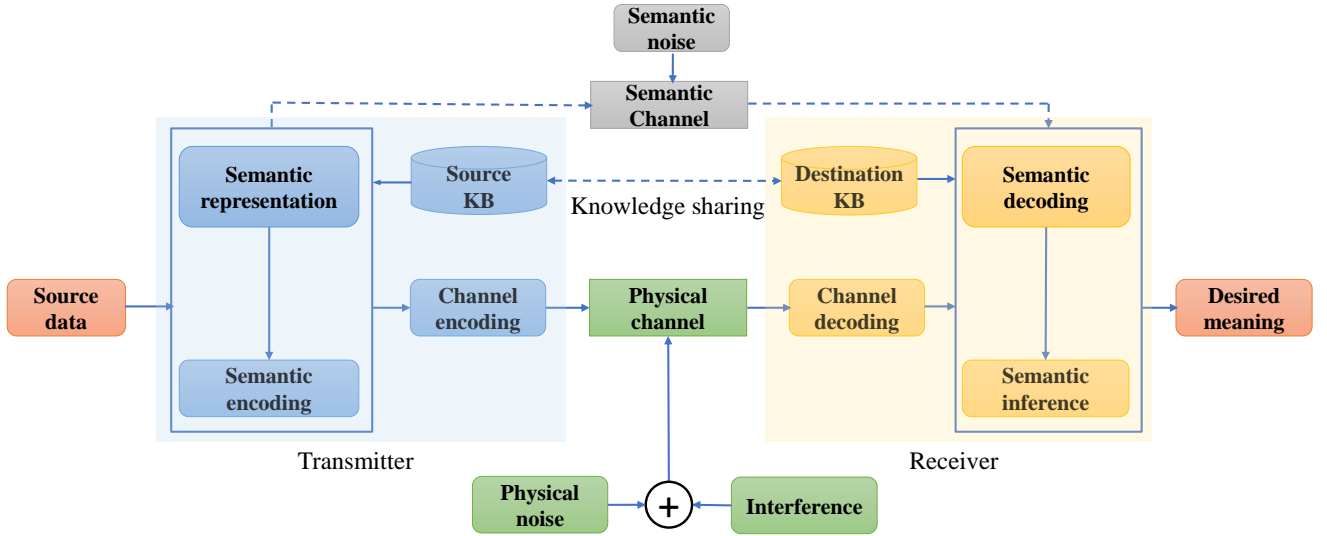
Semantic noise

Semantic Channel

Semantic representation

Source KB

Knowledge sharing

Destination KB

Semantic decoding

Source data

Channel encoding

Physical channel

Channel decoding

Desired meaning

Semantic encoding

Semantic inference

Transmitter

Receiver

Physical noise

+

Interference